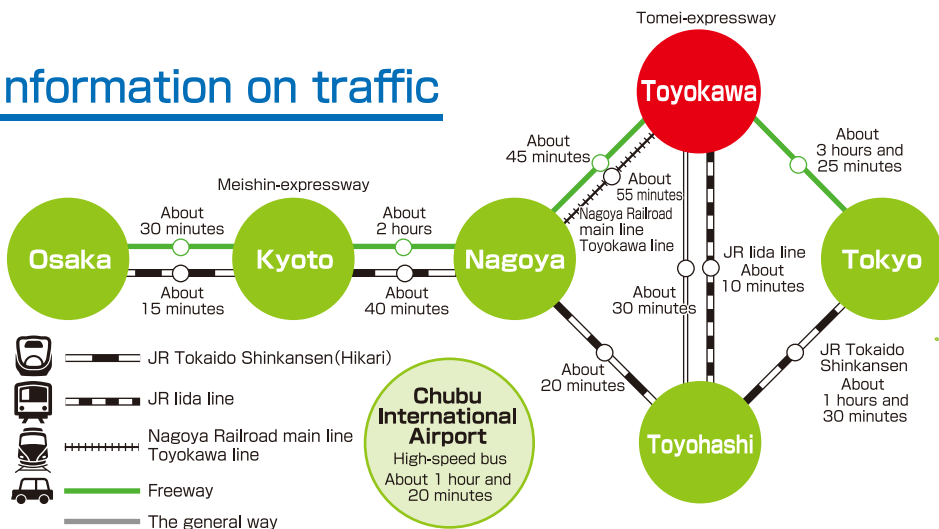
nformation on traffic

Tomei-expressway

Toyokawa

About 45 minutes

About 55 minutes

Nagoya Railroad main line Toyokawa line

About 3 hours and 25 minutes

Meishin-expressway

About 30 minutes

About 2 hours

Osaka

Kyoto

Nagoya

Tokyo

About 15 minutes

About 40 minutes

JR Iida line About 10 minutes

About 30 minutes

JR Tokaido Shinkansen About 1 hours and 30 minutes

About 20 minutes

Toyohashi

JR Tokaido Shinkansen(Hikari)

JR Iida line

Nagoya Railroad main line Toyokawa line

Freeway

The general way

Chubu International Airport

High-speed bus

About 1 hour and 20 minutes